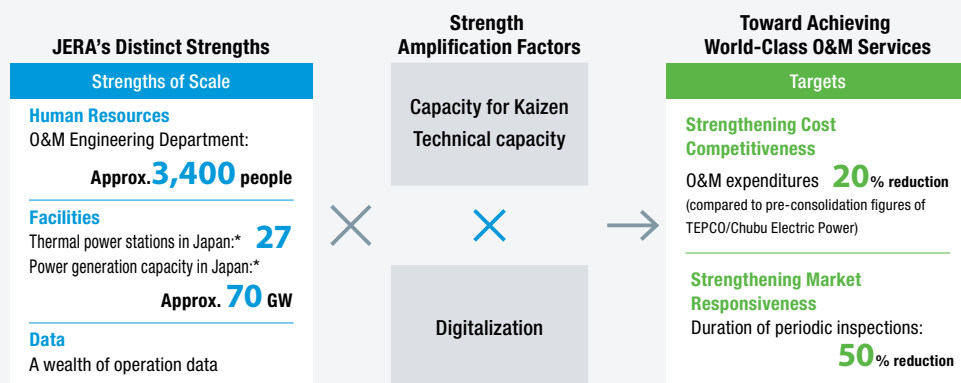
JERA's Distinct Strengths

Strengths of Scale

Human Resources
O&M Engineering Department:
Approx.3,400 people

Facilities
Thermal power stations in Japan:* 27
Power generation capacity in Japan:*
Approx. 70 GW

Data
A wealth of operation data

Strength Amplification Factors

Capacity for Kaizen
Technical capacity

Digitalization

Toward Achieving World-Class O&M Services

Targets

Strengthening Cost Competitiveness
O&M expenditures 20% reduction
(compared to pre-consolidation figures of TEPCO/Chubu Electric Power)

Strengthening Market Responsiveness
Duration of periodic inspections:
50% reduction